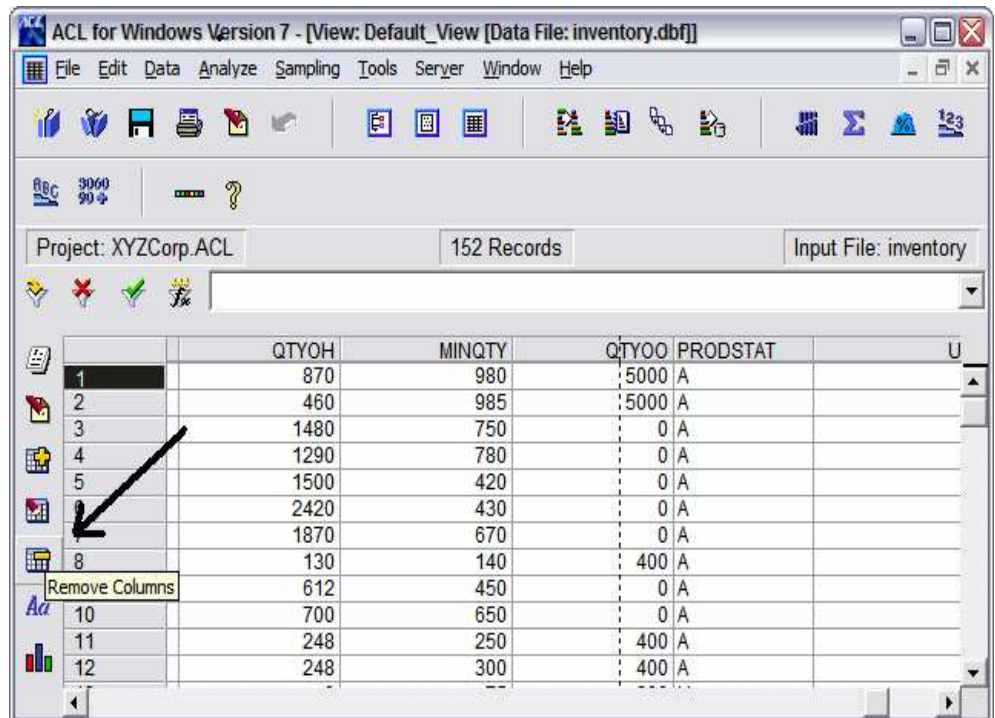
ACL for Windows Version 7 - [View: Default_View [Data File: inventory.dbf]]

File Edit Data Analyze Sampling Tools Server Window Help

ABC 3060 90

Project: XYZCorp.ACL

152 Records

Input File: inventory

|  | QTYOH | MINQTY | QTYOO | PRODSTAT | U |
|---|---|---|---|---|---|
| 1 | 870 | 980 | 5000 | A |  |
| 2 | 460 | 985 | 5000 | A |  |
| 3 | 1480 | 750 | 0 | A |  |
| 4 | 1290 | 780 | 0 | A |  |
| 5 | 1500 | 420 | 0 | A |  |
| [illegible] | 2420 | 430 | 0 | A |  |
| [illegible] | 1870 | 670 | 0 | A |  |
| 8 | 130 | 140 | 400 | A |  |
| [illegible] | 612 | 450 | 0 | A |  |
| 10 | 700 | 650 | 0 | A |  |
| 11 | 248 | 250 | 400 | A |  |
| 12 | 248 | 300 | 400 | A |  |

Remove Columns

Aa